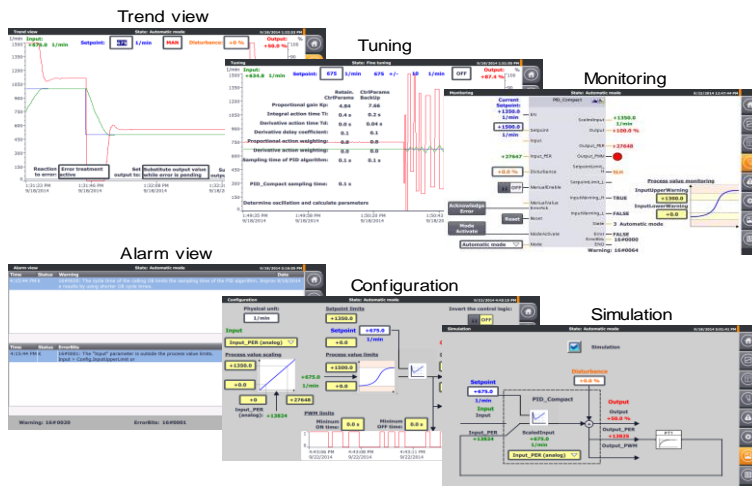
Trend view

Tuning

Monitoring

Alarm view

Configuration

Simulation

Trend view
State: Automatic mode
9/18/2014 1:33:25 PM
Input:
+675.0 1/min
Setpoint:
1/min
MAN
Disturbance:
+0 %
Output:
+50.0 %
Reaction to an error
Error treatment active
Set output to
Substitute output value while error is pending
1:31:22 PM
9/18/2014
1:31:46 PM
9/18/2014
1:32:08 PM
9/18/2014

Tuning
State: Fine tuning
Input:
+634.8 1/min
Setpoint:
675 1/min
675 +/-
1/min
OFF
Output:
+67.4 %
Retain. CtrlParams
CtrlParams Backup
Proportional gain Kp:
4.84
7.66
Integral action time Ti:
0.4 s
0.2 s
Derivative action time Td:
0.0 s
0.04 s
Derivative delay coefficient:
0.1
0.1
Proportional action weighting:
0.8
0.8
Derivative action weighting:
0.0
0.0
Sampling time of PID algorithm:
0.1 s
0.1 s
PID_Compact sampling time:
0.1 s
Determine oscillation and calculate parameters
1:49:20 PM
9/18/2014
1:49:50 PM
9/18/2014
1:50:20 PM
9/18/2014
1:50:50 PM
9/18/2014

Monitoring
State: Automatic mode
9/22/2014 12:47:44 PM
Current Setpoint:
+1350.0
1/min
+1350.0
1/min
+27647
+0.0 %
OFF
Acknowledge Error
Reset
Mode Activate
Automatic mode
PID_Compact
Setpoint
Input
Input_PER
Disturbance
ManualEnable
ManualValue
ErrorAck
Reset
ModeActivate
Mode
ScaledInput
Output
Output_PER
Output_PWM
SetpointLimit_H
SetpointLimit_L
InputWarning_H
InputWarning_L
State
Error
ErrorBits
+1350.0
1/min
+100.0 %
+27648
TRUE
FALSE
3 Automatic mode
FALSE
16#0000
Warning: 16#0064
Process value monitoring
InputUpperWarning
+1300.0
InputLowerWarning
+0.0

Alarm view
State: Automatic mode
9/18/2014 4:16:06 PM
Time
Status
Warning
Date
4:15:44 PM
16#0040: The cycle time of the calling OB leads the sampling time of the PID algorithm. Improve 9/18/2014 a results by using shorter OB cycle times.
Time
Status
ErrorBits
4:15:44 PM
16#0001: The "Input" parameter is outside the process value limits. Input > Config.InputUpperLimit or
Warning: 16#0020
ErrorBits: 16#0001

Configuration
State: Automatic mode
9/22/2014 4:43:18 PM
Physical unit:
1/min
Setpoint limits
+1350.0
Invert the control logic:
OFF
Input
Input_PER (analog)
Setpoint
+675.0
1/min
+0.0
Process value scaling
+1350.0
+0.0
+0
+27648
Input_PER (analog):
+13824
+675.0
1/min
Process value limits
+1500.0
+0.0
PWM limits
Minimum ON time:
0.0 s
Minimum OFF time:
0.0 s
4:43:08 PM
9/22/2014
4:43:00 PM
9/22/2014
4:43:21 PM
9/22/2014

Simulation
State: Automatic mode
9/18/2014 3:01:41 PM
Simulation
Setpoint
+675.0
1/min
Disturbance
+0.0 %
Input
Input_PER
+13824
PID_Compact
ScaledInput
+675.0
1/min
Input_PER (analog)
Output
Output
+50.0 %
Output_PER
+13835
Output_PWM
PT1